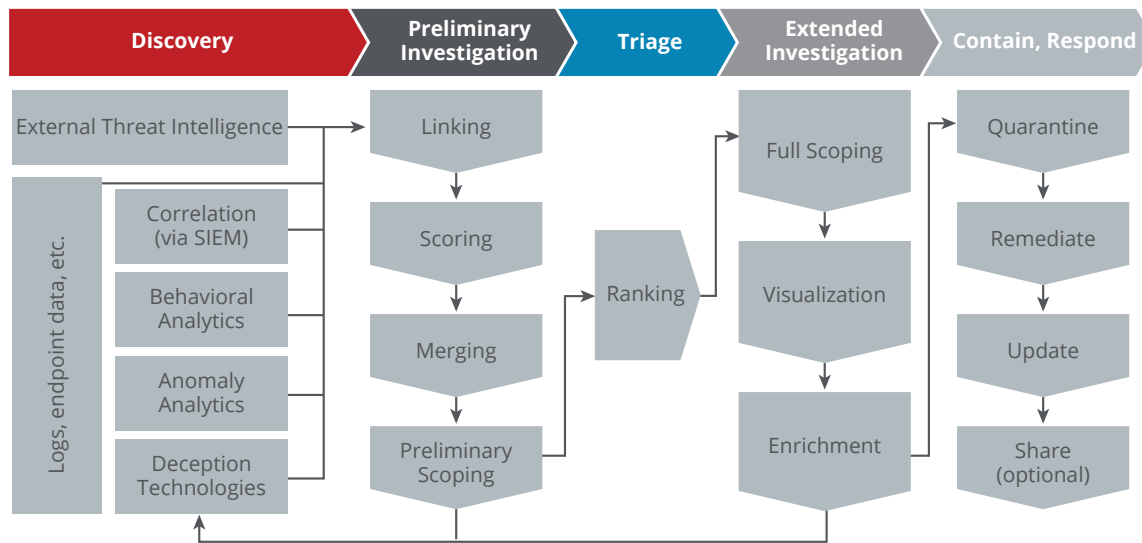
Discovery

Preliminary Investigation

Triage

Extended Investigation

Contain, Respond

External Threat Intelligence

Logs, endpoint data, etc.

Correlation (via SIEM)

Behavioral Analytics

Anomaly Analytics

Deception Technologies

Linking

Scoring

Merging

Preliminary Scoping

Ranking

Full Scoping

Visualization

Enrichment

Quarantine

Remediate

Update

Share (optional)